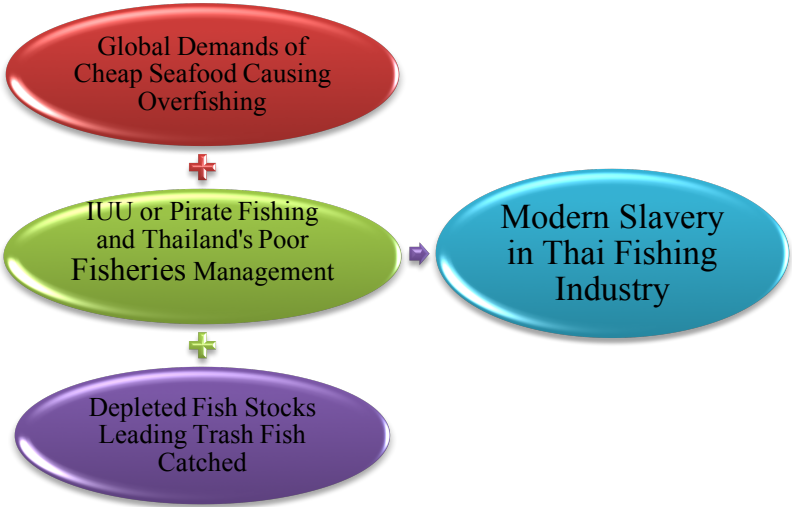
Global Demands of Cheap Seafood Causing Overfishing

IUU or Pirate Fishing and Thailand's Poor Fisheries Management

Depleted Fish Stocks Leading Trash Fish Catched

Modern Slavery in Thai Fishing Industry